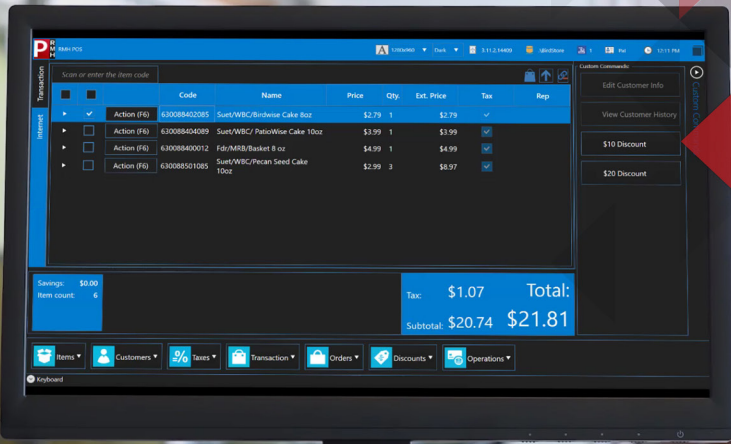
RMH POS

1280x960 Dark 3.11.2.14400 UBirdStore 1 Rei 12:11 PM

Transaction

Internet

Scan or enter the item code

| | | | Code | Name | Price | Qty. | Ext. Price | Tax | Rep |
|---|---|---|---|---|---|---|---|---|---|
| ▸ | ✓ | Action (F6) | 630088402085 | Suet/WBC/Birdwise Cake 8oz | $2.79 | 1 | $2.79 | ✓ | |
| ▸ | | Action (F6) | 630088404089 | Suet/WBC/ PatioWise Cake 10oz | $3.99 | 1 | $3.99 | ✓ | |
| ▸ | | Action (F6) | 630088400012 | Fdr/MRB/Basket 8 oz | $4.99 | 1 | $4.99 | ✓ | |
| ▸ | | Action (F6) | 630088501085 | Suet/WBC/Pecan Seed Cake 10oz | $2.99 | 3 | $8.97 | ✓ | |

Custom Commands

Edit Customer Info

View Customer History

$10 Discount

$20 Discount

Custom Co

Savings: $0.00
Item count: 6

Tax: $1.07
Subtotal: $20.74
Total: $21.81

Items ▾ Customers ▾ Taxes ▾ Transaction ▾ Orders ▾ Discounts ▾ Operations ▾

Keyboard